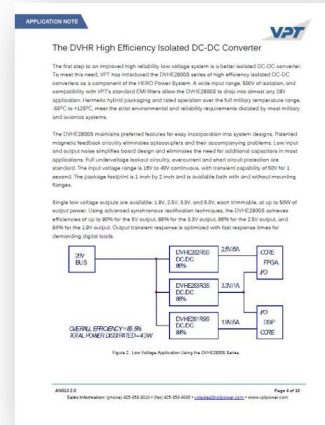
APPLICATION NOTE

VPT

The DVHR High Efficiency Isolated DC-DC Converter

The first step to an improved high reliability low voltage system is a better isolated DC-DC converter. To meet this need, VPT has introduced the DVHE2800S series of high efficiency isolated DC-DC converters as a component of the HERO Power System. A wide input range, 500V of isolation, and compatibility with VPT's standard EMI filters allow the DVHE2800S to drop into almost any 28V application. Hermetic hybrid packaging and rated operation over the full military temperature range, -55°C to +125°C, meet the strict environmental and reliability requirements dictated by most military and avionics systems.

The DVHE2800S maintains preferred features for easy incorporation into system designs. Patented magnetic feedback circuitry eliminates optocouplers and their accompanying problems. Low input and output noise simplifies board design and eliminates the need for additional capacitors in most applications. Full undervoltage lockout circuitry, overcurrent and short circuit protection are standard. The input voltage range is 18V to 40V continuous, with transient capability of 50V for 1 second. The package footprint is 1 inch by 2 inch and is available both with and without mounting flanges.

Single low voltage outputs are available: 1.8V, 2.5V, 3.3V, and 5.0V, each trimmable, at up to 50W of output power. Using advanced synchronous rectification techniques, the DVHE2800S achieves efficiencies of up to 90% for the 5V output, 88% for the 3.3V output, 86% for the 2.5V output, and 84% for the 1.8V output. Output transient response is optimized with fast response times for demanding digital loads.

28V BUS

DVHE282R5S DC/DC 86%

2.5V/6A

CORE FPGA I/O

DVHE283R3S DC/DC 88%

3.3V/1A

DVHE281R8S DC/DC 84%

1.8V/6A

I/O DSP CORE

OVERALL EFFICIENCY=85.5%
TOTAL POWER DISSIPATED=4.3W

Figure 2. Low Voltage Application Using the DVHE2800S Series.

AN619 2.0

Page 4 of 10

Sales Information: (phone) 425 353 3010 • (fax) 425 353 4030 • vptsales@vptpower.com • www.vptpower.com